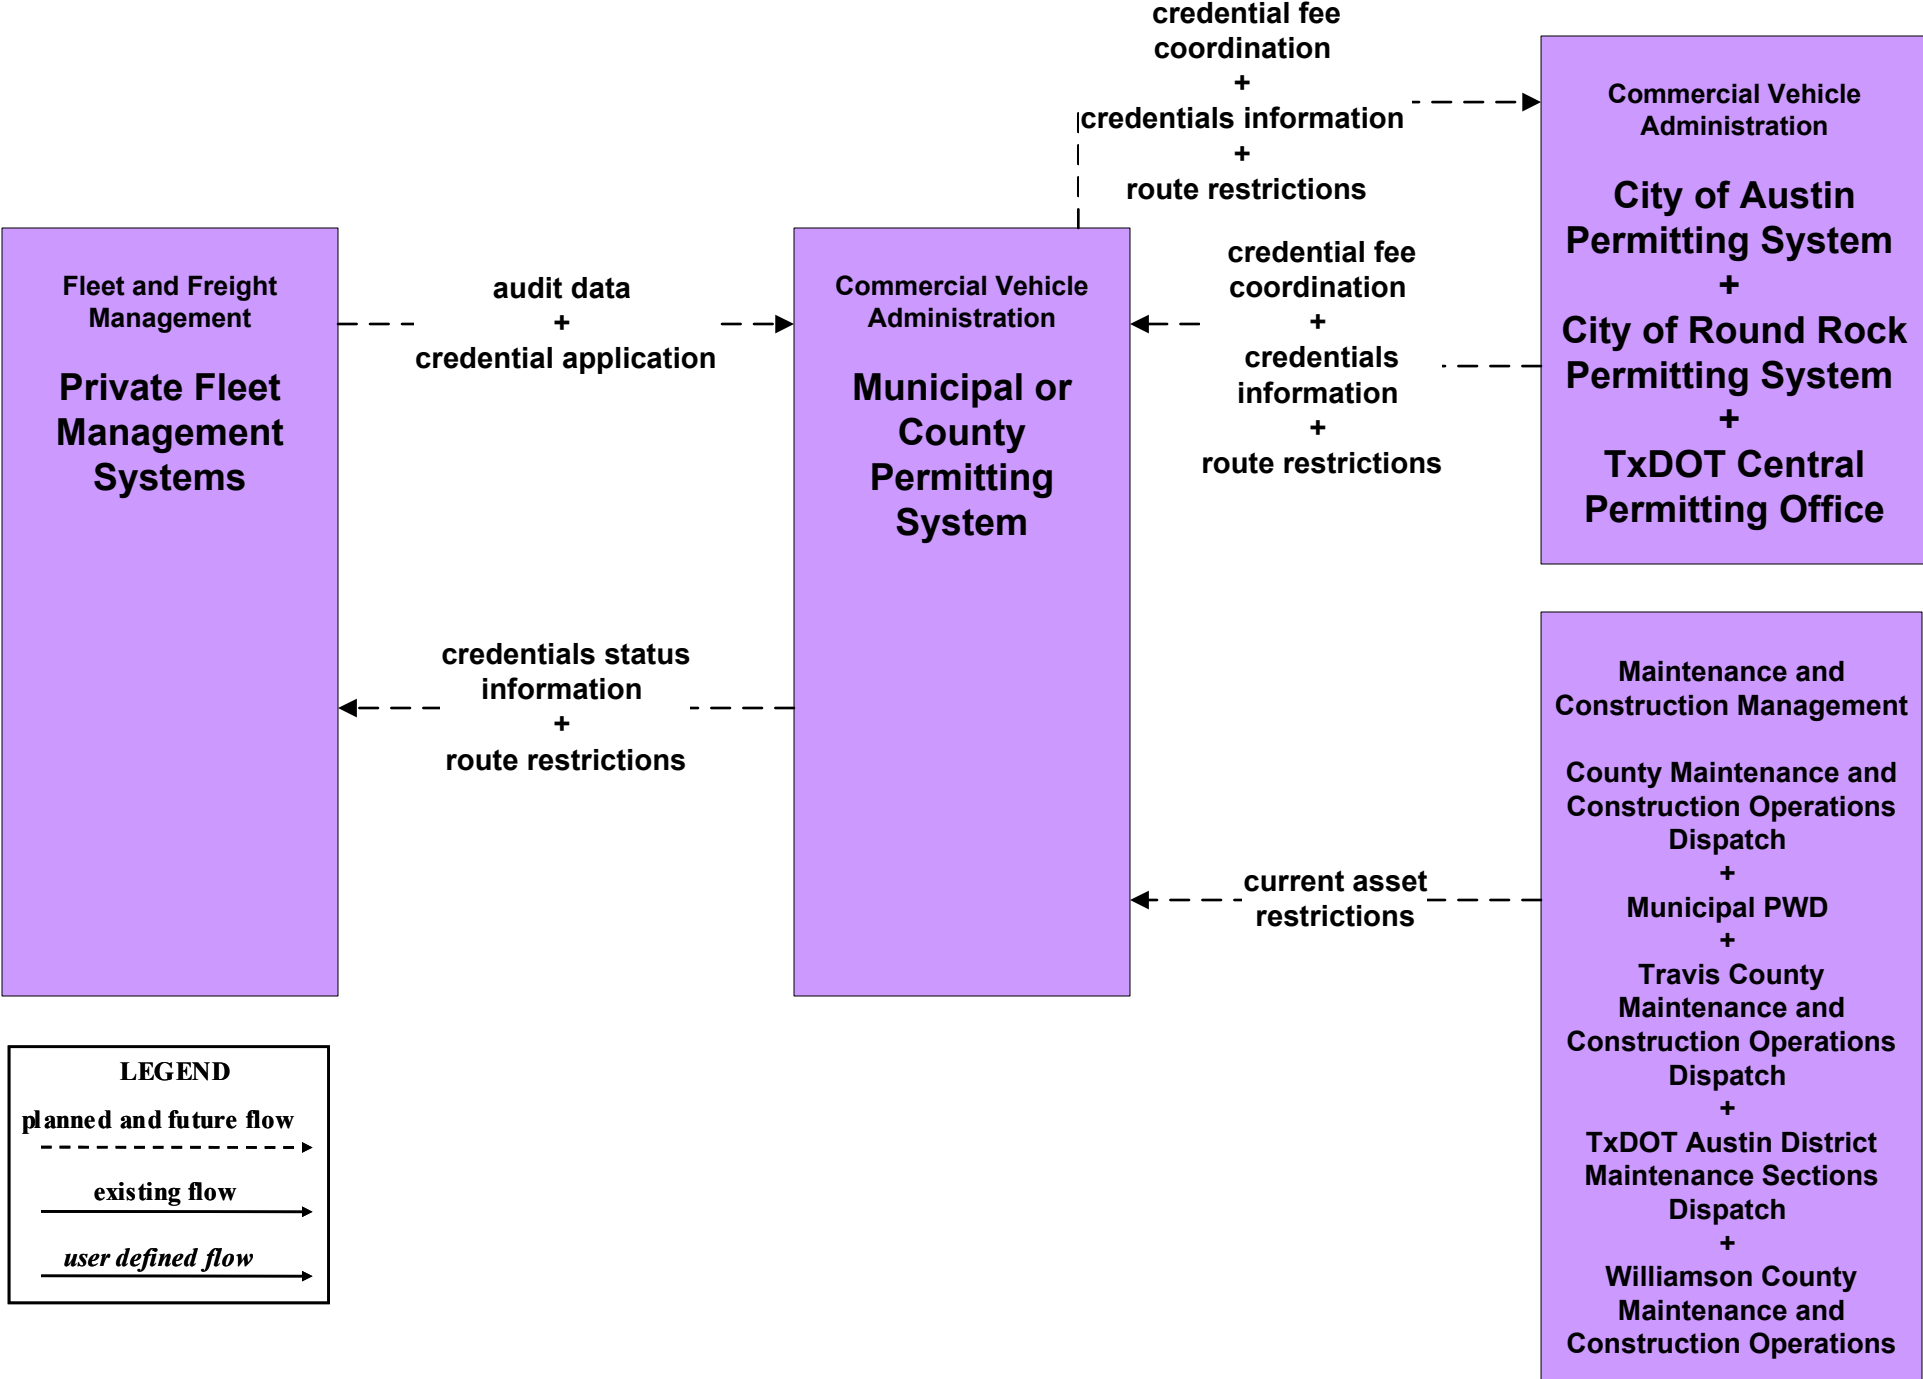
credential fee coordination
+
credentials information
+
route restrictions

Commercial Vehicle Administration

City of Austin Permitting System
+
City of Round Rock Permitting System
+
TxDOT Central Permitting Office

Fleet and Freight Management

Private Fleet Management Systems

audit data
+
credential application

Commercial Vehicle Administration

Municipal or County Permitting System

credential fee coordination
+
credentials information
+
route restrictions

credentials status information
+
route restrictions

Maintenance and Construction Management

County Maintenance and Construction Operations Dispatch
+
Municipal PWD
+
Travis County Maintenance and Construction Operations Dispatch
+
TxDOT Austin District Maintenance Sections Dispatch
+
Williamson County Maintenance and Construction Operations

current asset restrictions

LEGEND
planned and future flow
existing flow
user defined flow